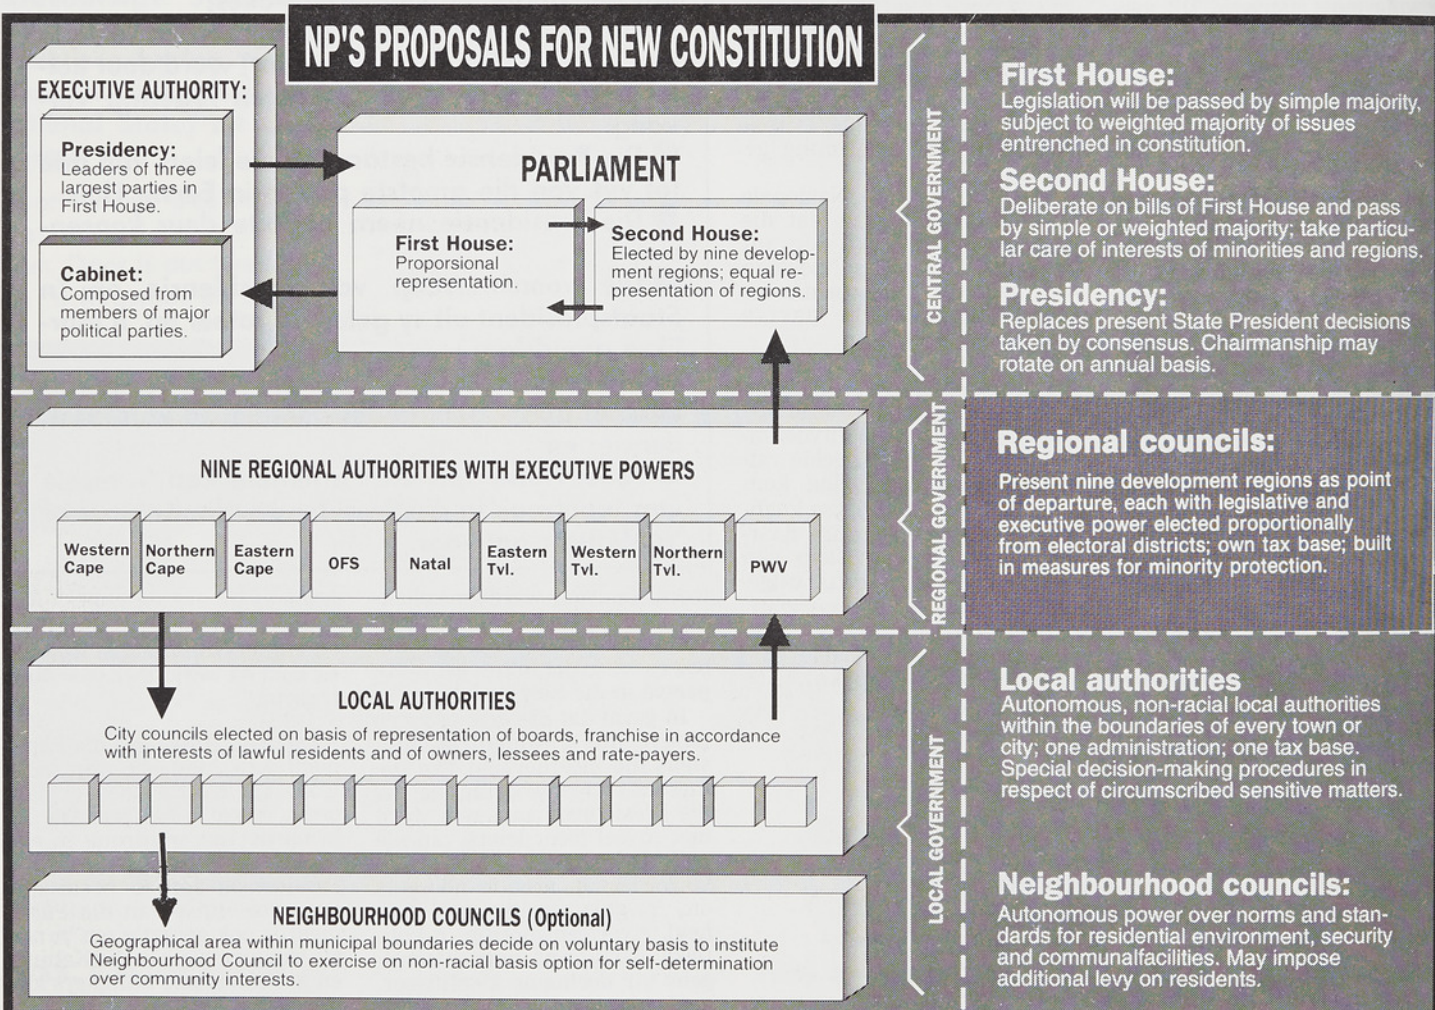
NP'S PROPOSALS FOR NEW CONSTITUTION

EXECUTIVE AUTHORITY:

Presidency: Leaders of three largest parties in First House.

Cabinet: Composed from members of major political parties.

PARLIAMENT

First House: Proporsional representation.

Second House: Elected by nine development regions; equal representation of regions.

CENTRAL GOVERNMENT

First House: Legislation will be passed by simple majority, subject to weighted majority of issues entrenched in constitution.

Second House: Deliberate on bills of First House and pass by simple or weighted majority; take particular care of interests of minorities and regions.

Presidency: Replaces present State President decisions taken by consensus. Chairmanship may rotate on annual basis.

NINE REGIONAL AUTHORITIES WITH EXECUTIVE POWERS

| Western Cape | Northern Cape | Eastern Cape | OFS | Natal | Eastern Tvl. | Western Tvl. | Northern Tvl. | PWV |
|---|---|---|---|---|---|---|---|---|

REGIONAL GOVERNMENT

Regional councils:
Present nine development regions as point of departure, each with legislative and executive power elected proportionally from electoral districts; own tax base; built in measures for minority protection.

LOCAL AUTHORITIES

City councils elected on basis of representation of boards, franchise in accordance with interests of lawful residents and of owners, lessees and rate-payers.

NEIGHBOURHOOD COUNCILS (Optional)

Geographical area within municipal boundaries decide on voluntary basis to institute Neighbourhood Council to exercise on non-racial basis option for self-determination over community interests.

LOCAL GOVERNMENT

Local authorities
Autonomous, non-racial local authorities within the boundaries of every town or city; one administration; one tax base. Special decision-making procedures in respect of circumscribed sensitive matters.

Neighbourhood councils:
Autonomous power over norms and standards for residential environment, security and communalfacilities. May impose additional levy on residents.